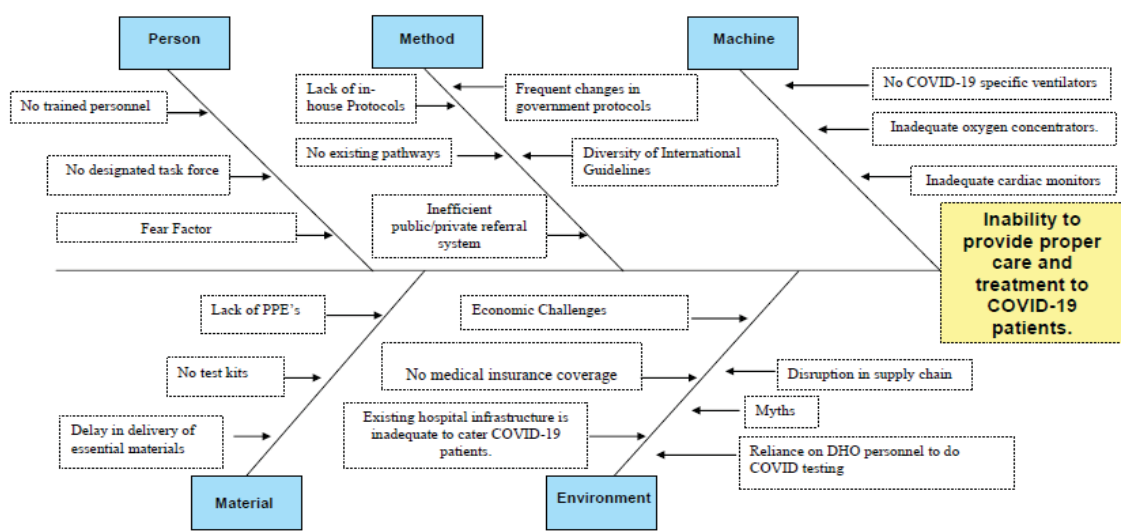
Person

Method

Machine

No trained personnel

No designated task force

Fear Factor

Lack of in-house Protocols

Frequent changes in government protocols

No existing pathways

Diversity of International Guidelines

Inefficient public/private referral system

No COVID-19 specific ventilators

Inadequate oxygen concentrators.

Inadequate cardiac monitors

Inability to provide proper care and treatment to COVID-19 patients.

Lack of PPE's

No test kits

Delay in delivery of essential materials

Economic Challenges

No medical insurance coverage

Disruption in supply chain

Myths

Existing hospital infrastructure is inadequate to cater COVID-19 patients.

Reliance on DHO personnel to do COVID testing

Material

Environment